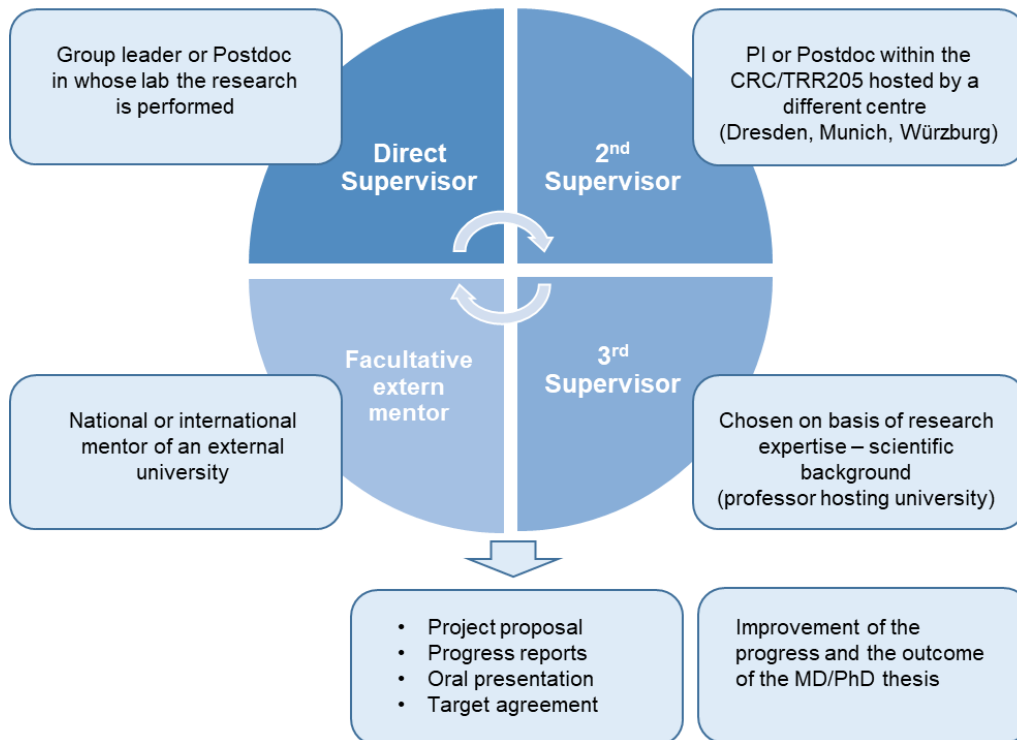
Group leader or Postdoc in whose lab the research is performed

Direct Supervisor

$2^{nd}$ Supervisor

PI or Postdoc within the CRC/TRR205 hosted by a different centre (Dresden, Munich, Würzburg)

Facultative extern mentor

$3^{rd}$ Supervisor

National or international mentor of an external university

Chosen on basis of research expertise – scientific background (professor hosting university)

- Project proposal
- Progress reports
- Oral presentation
- Target agreement

Improvement of the progress and the outcome of the MD/PhD thesis